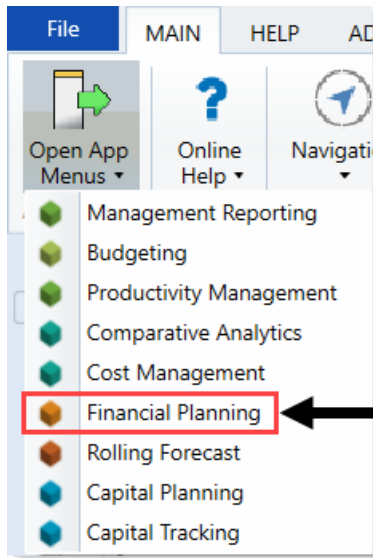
File MAIN HELP AD

Open App Menus ▾

Online Help ▾

Navigati ▾

Management Reporting
Budgeting
Productivity Management
Comparative Analytics
Cost Management
Financial Planning
Rolling Forecast
Capital Planning
Capital Tracking